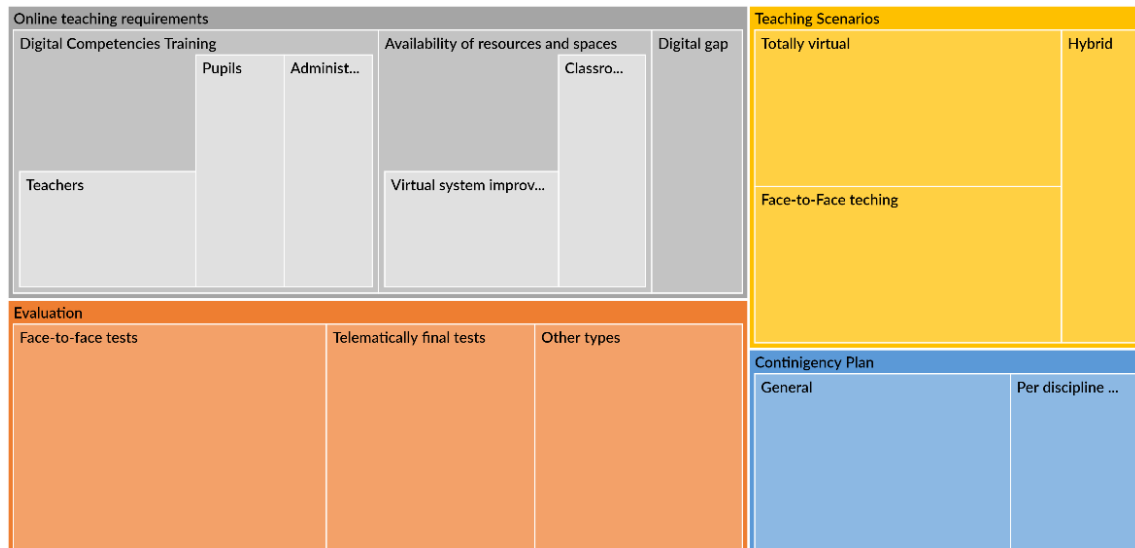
Online teaching requirements

Digital Competencies Training

Pupils

Administ...

Teachers

Availability of resources and spaces

Classro...

Virtual system improv...

Digital gap

Teaching Scenarios

Totally virtual

Hybrid

Face-to-Face teching

Evaluation

Face-to-face tests

Telematically final tests

Other types

Contingency Plan

General

Per discipline ...